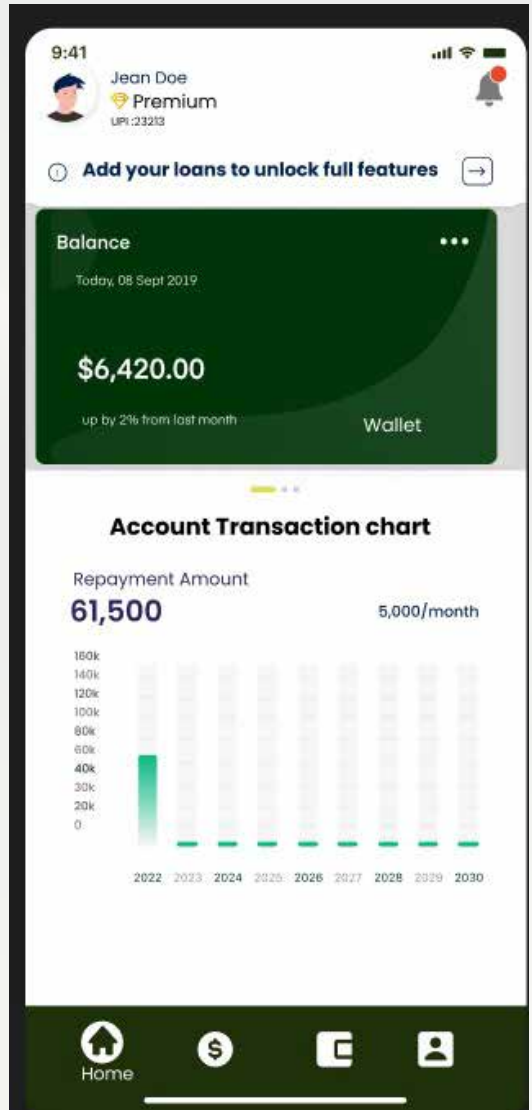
9:41

Jean Doe
Premium
UPI :23213

Add your loans to unlock full features

Balance
Today, 08 Sept 2019

$6,420.00

up by 2% from last month

Wallet

Account Transaction chart

Repayment Amount
61,500
5,000/month

160k
140k
120k
100k
80k
60k
40k
30k
20k
0

2022 2023 2024 2025 2026 2027 2028 2029 2030

Home